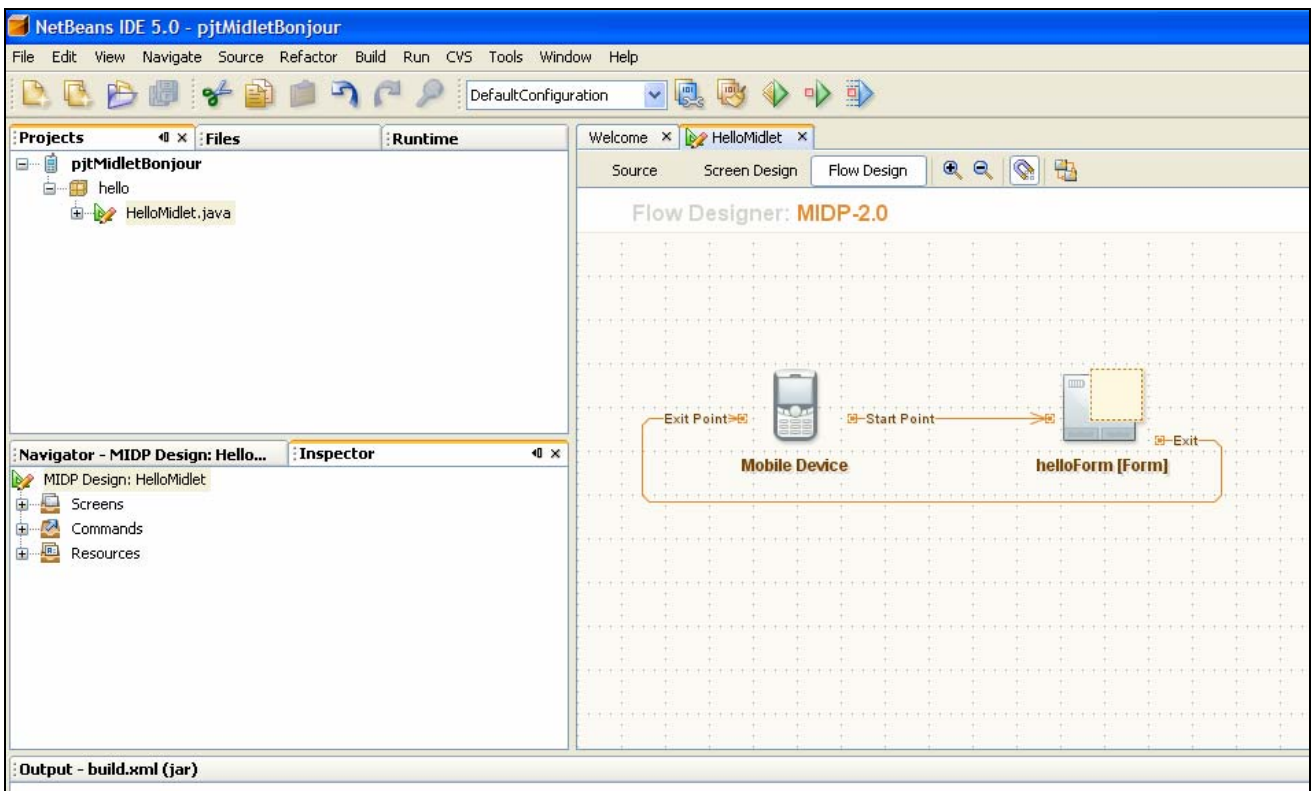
NetBeans IDE 5.0 - pjtMidletBonjour

File Edit View Navigate Source Refactor Build Run CVS Tools Window Help

DefaultConfiguration

Projects × Files Runtime

pjtMidletBonjour
hello
HelloMidlet.java

Welcome × HelloMidlet ×

Source Screen Design Flow Design

Flow Designer: MIDP-2.0

Exit Point Start Point Exit

Mobile Device

helloForm [Form]

Navigator - MIDP Design: Hello... Inspector ×

MIDP Design: HelloMidlet
Screens
Commands
Resources

Output - build.xml (jar)